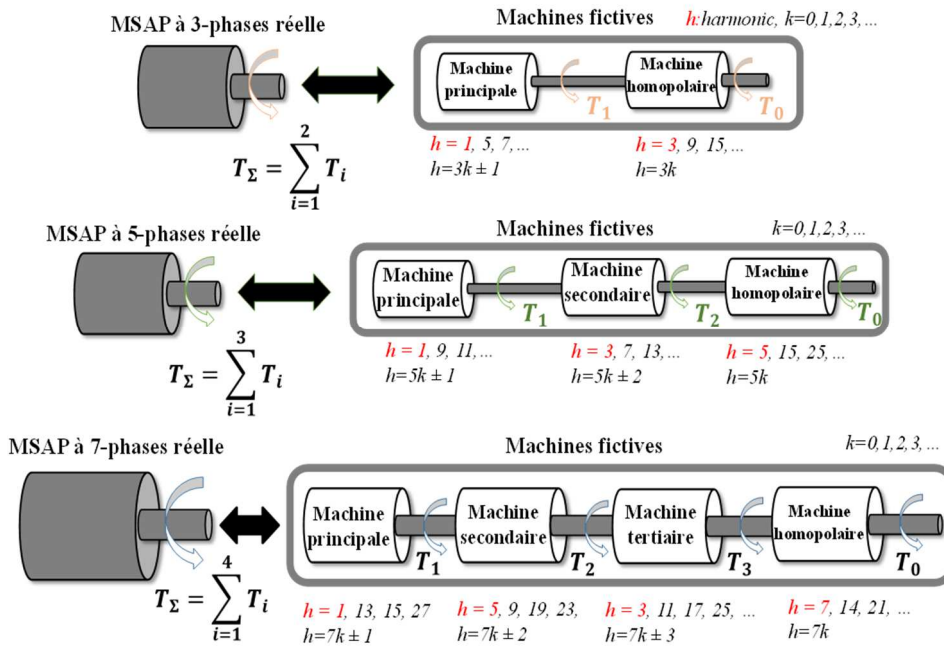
MSAP à 3-phases réelle

Machines fictives

h:harmonic, k=0,1,2,3, ...

Machine principale

Machine homopolaire

$T_1$

$T_0$

$T_\Sigma = \sum_{i=1}^{2} T_i$

h = 1, 5, 7, ...
h=3k ± 1

h = 3, 9, 15, ...
h=3k

MSAP à 5-phases réelle

Machines fictives

k=0,1,2,3, ...

Machine principale

Machine secondaire

Machine homopolaire

$T_1$

$T_2$

$T_0$

$T_\Sigma = \sum_{i=1}^{3} T_i$

h = 1, 9, 11, ...
h=5k ± 1

h = 3, 7, 13, ...
h=5k ± 2

h = 5, 15, 25, ...
h=5k

MSAP à 7-phases réelle

Machines fictives

k=0,1,2,3, ...

Machine principale

Machine secondaire

Machine tertiaire

Machine homopolaire

$T_1$

$T_2$

$T_3$

$T_0$

$T_\Sigma = \sum_{i=1}^{4} T_i$

h = 1, 13, 15, 27
h=7k ± 1

h = 5, 9, 19, 23,
h=7k ± 2

h = 3, 11, 17, 25, ...
h=7k ± 3

h = 7, 14, 21, ...
h=7k